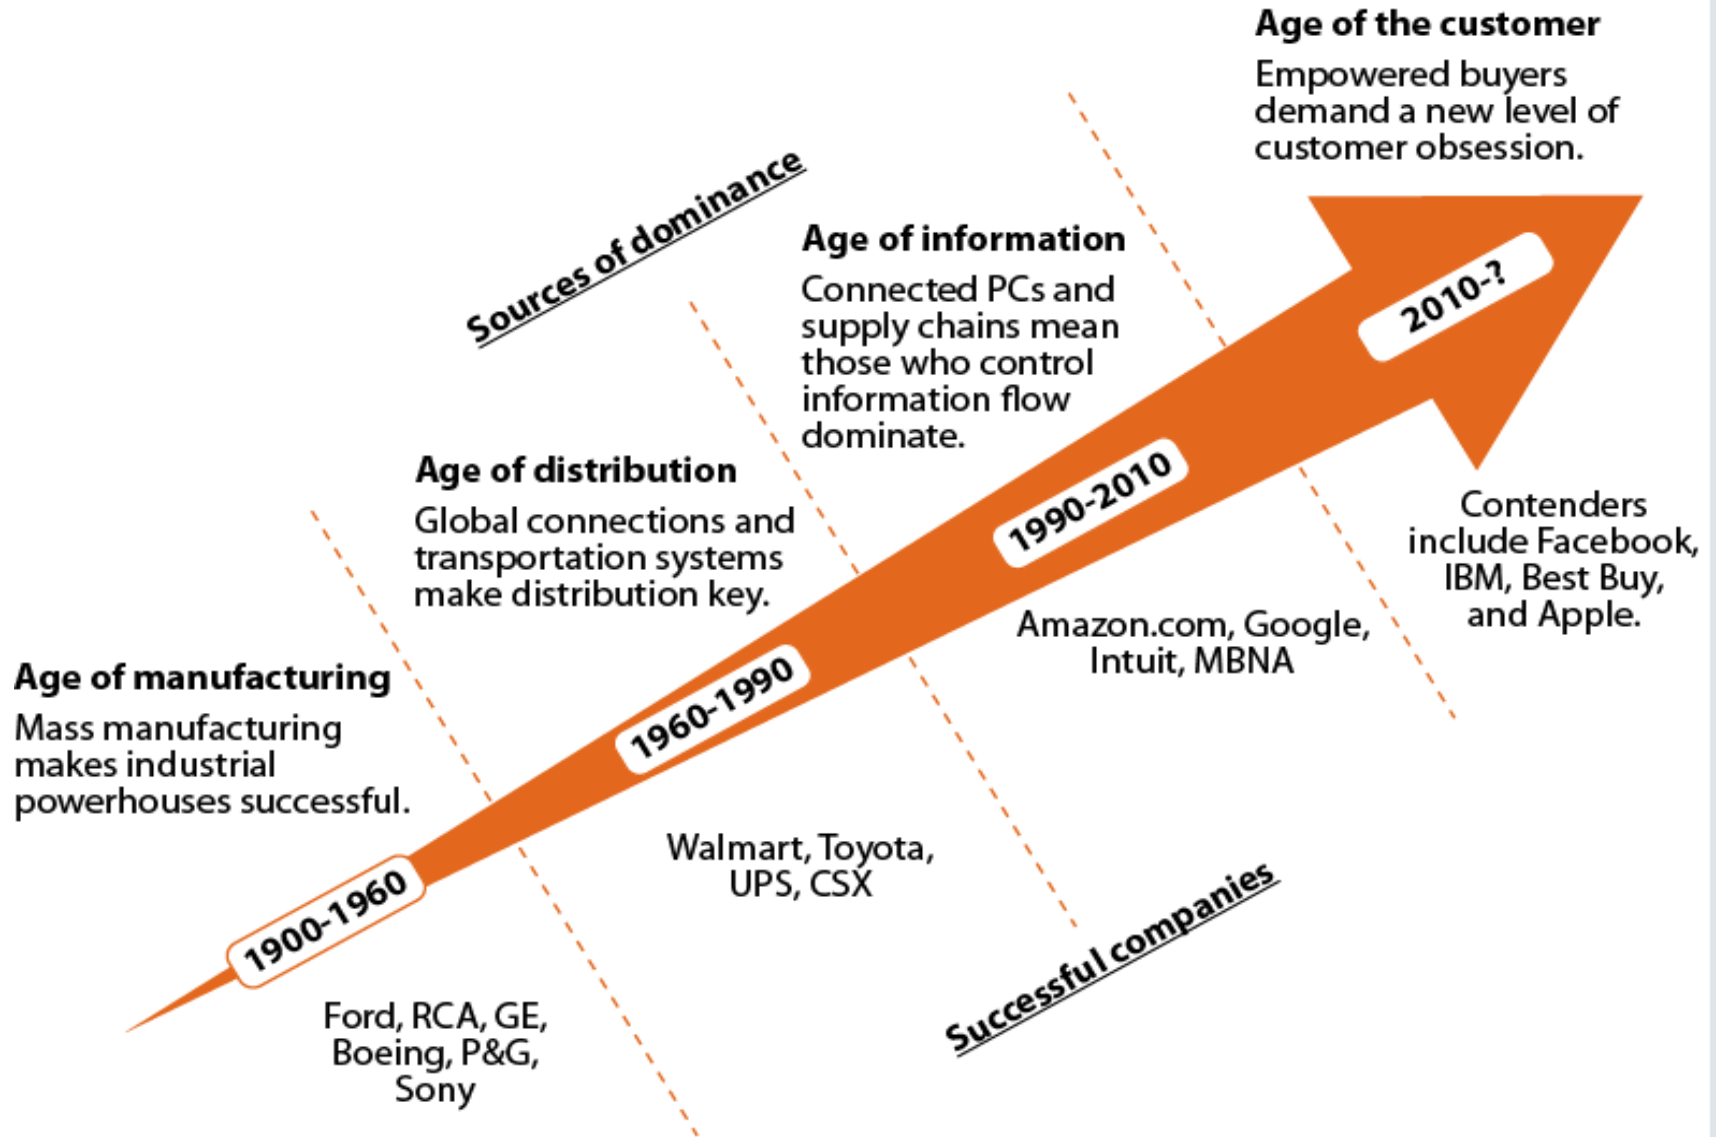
Age of the customer
Empowered buyers demand a new level of customer obsession.

Sources of dominance

Age of information
Connected PCs and supply chains mean those who control information flow dominate.

Age of distribution
Global connections and transportation systems make distribution key.

Age of manufacturing
Mass manufacturing makes industrial powerhouses successful.

2010-?

1990-2010

1960-1990

1900-1960

Contenders include Facebook, IBM, Best Buy, and Apple.

Amazon.com, Google, Intuit, MBNA

Walmart, Toyota, UPS, CSX

Ford, RCA, GE, Boeing, P&G, Sony

Successful companies